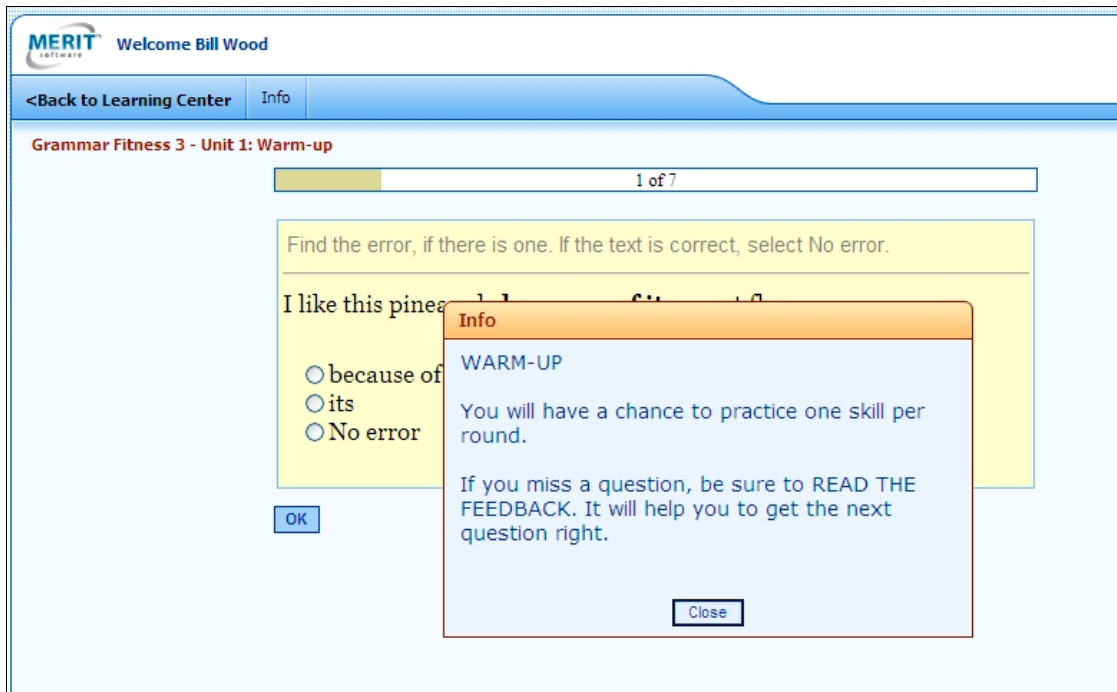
MERIT software Welcome Bill Wood

<Back to Learning Center Info

Grammar Fitness 3 - Unit 1: Warm-up

1 of 7

Find the error, if there is one. If the text is correct, select No error.

I like this pinea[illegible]

○ because of
○ its
○ No error

OK

Info

WARM-UP

You will have a chance to practice one skill per round.

If you miss a question, be sure to READ THE FEEDBACK. It will help you to get the next question right.

Close